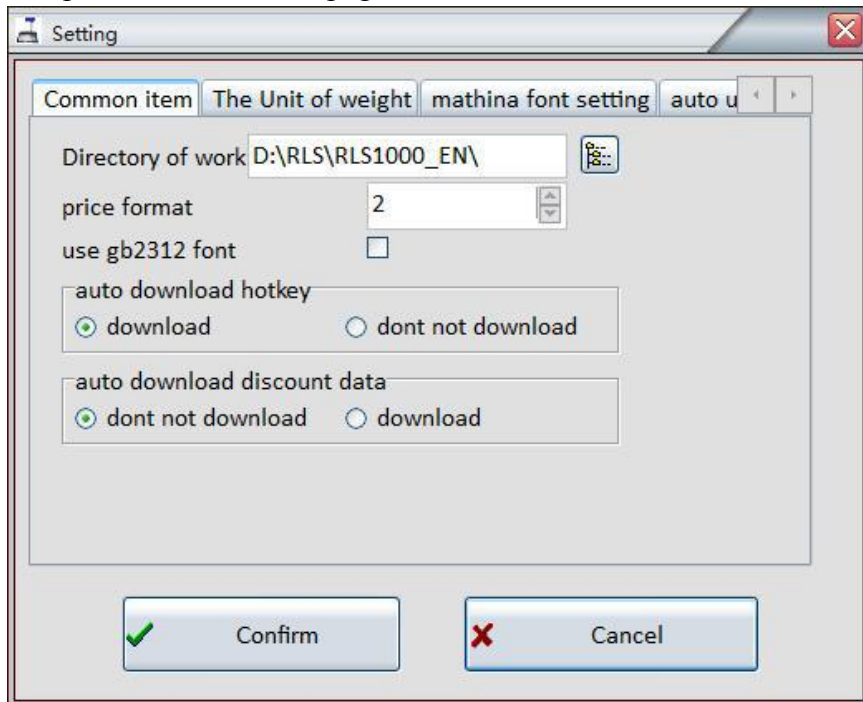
Setting

Common item | The Unit of weight | mathina font setting | auto u

Directory of work D:\RLS\RLS1000_EN\

price format 2

use gb2312 font

auto download hotkey
download
dont not download

auto download discount data
dont not download
download

Confirm
Cancel